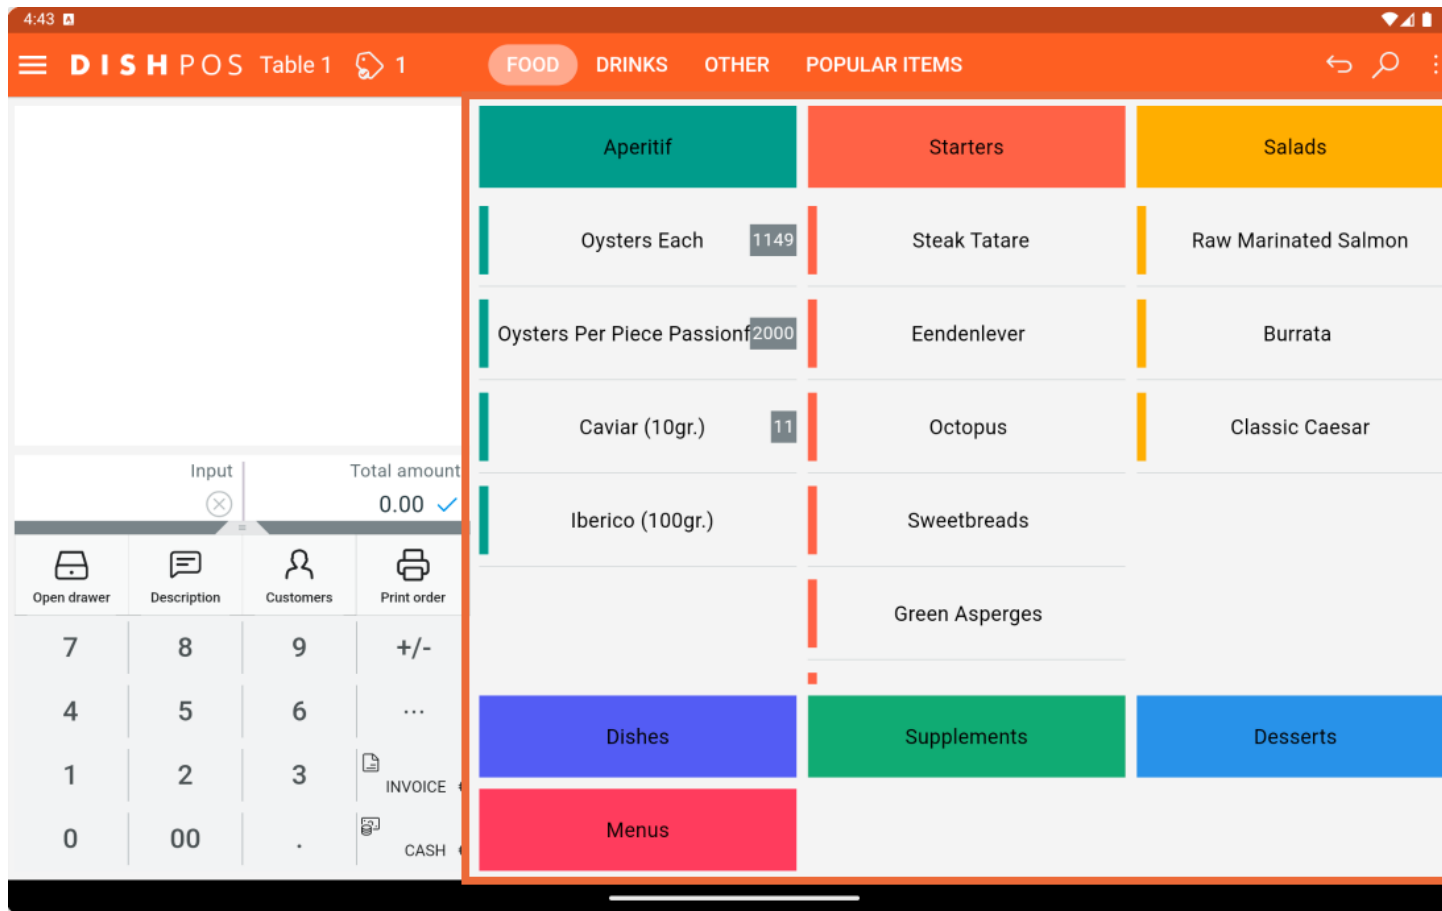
4:43

DISHPOS Table 1 1

FOOD DRINKS OTHER POPULAR ITEMS

Input

Total amount

0.00

Open drawer
Description
Customers
Print order

7 8 9 +/-
4 5 6 ...
1 2 3 INVOICE
0 00 . CASH

Aperitif
Starters
Salads

Oysters Each 1149
Steak Tatare
Raw Marinated Salmon

Oysters Per Piece Passionf 2000
Eendenlever
Burrata

Caviar (10gr.) 11
Octopus
Classic Caesar

Iberico (100gr.)
Sweetbreads

Green Asperges

Dishes
Supplements
Desserts

Menus